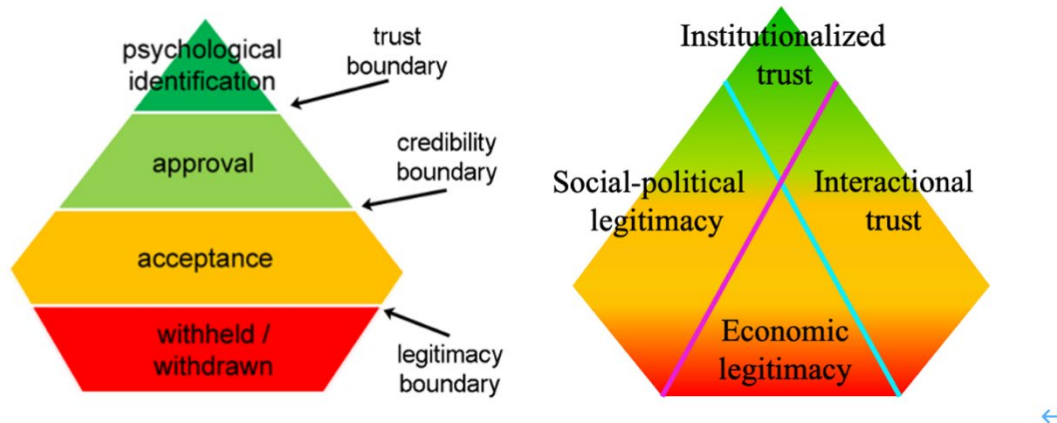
psychological identification

trust boundary

approval

credibility boundary

acceptance

withheld / withdrawn

legitimacy boundary

Institutionalized trust

Social-political legitimacy

Interactional trust

Economic legitimacy